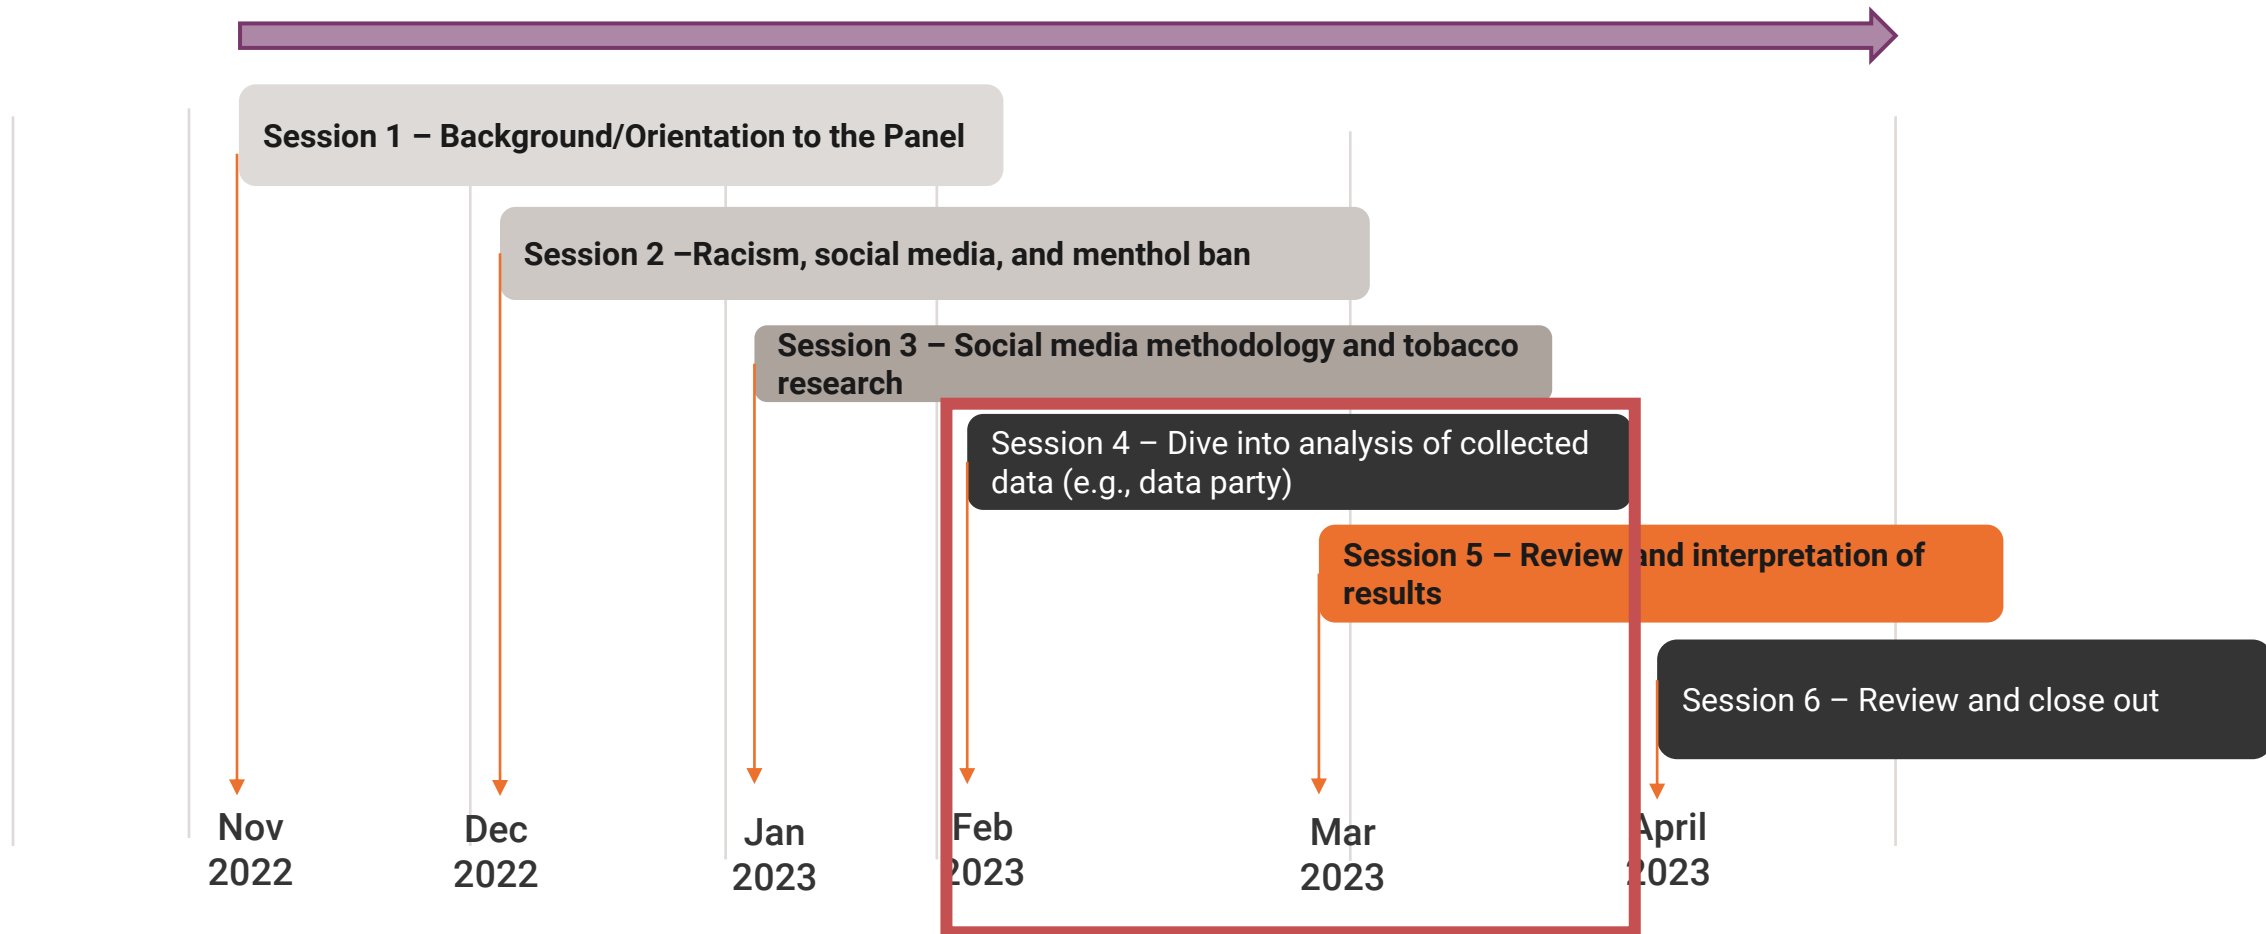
Session 1 – Background/Orientation to the Panel

Session 2 –Racism, social media, and menthol ban

Session 3 – Social media methodology and tobacco research

Session 4 – Dive into analysis of collected data (e.g., data party)

Session 5 – Review and interpretation of results

Session 6 – Review and close out

Nov 2022

Dec 2022

Jan 2023

Feb 2023

Mar 2023

April 2023